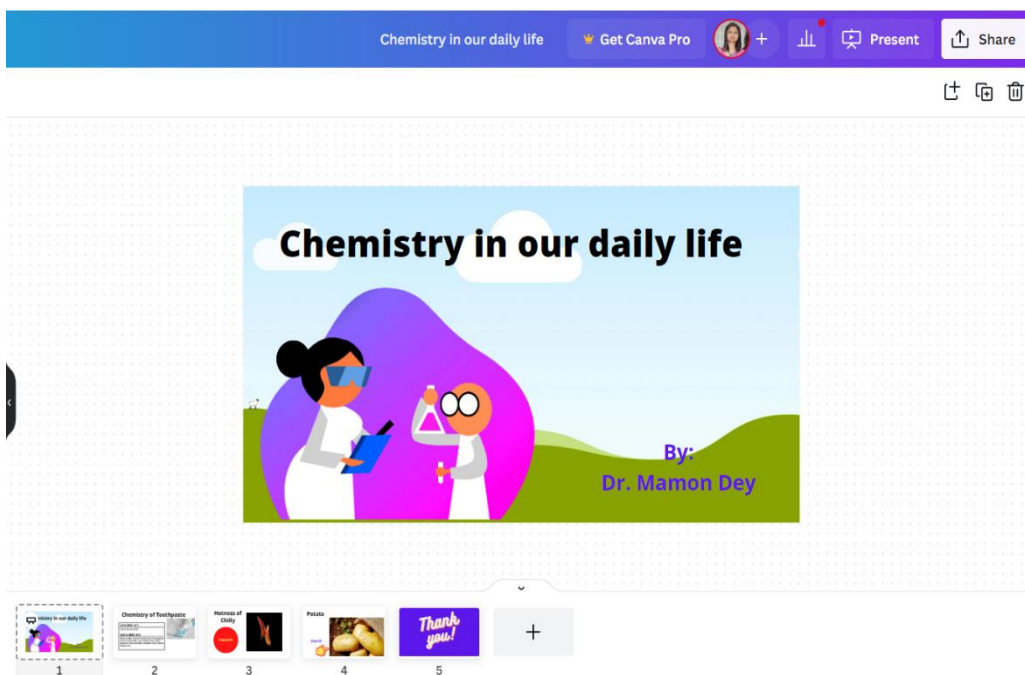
Chemistry in our daily life
Get Canva Pro
+
Present
Share

Chemistry in our daily life

By:
Dr. Mamon Dey

Chemistry in our daily life
Chemistry of Toothpaste
Hotness of Chilly
Potato
Thank you!
+
1
2
3
4
5